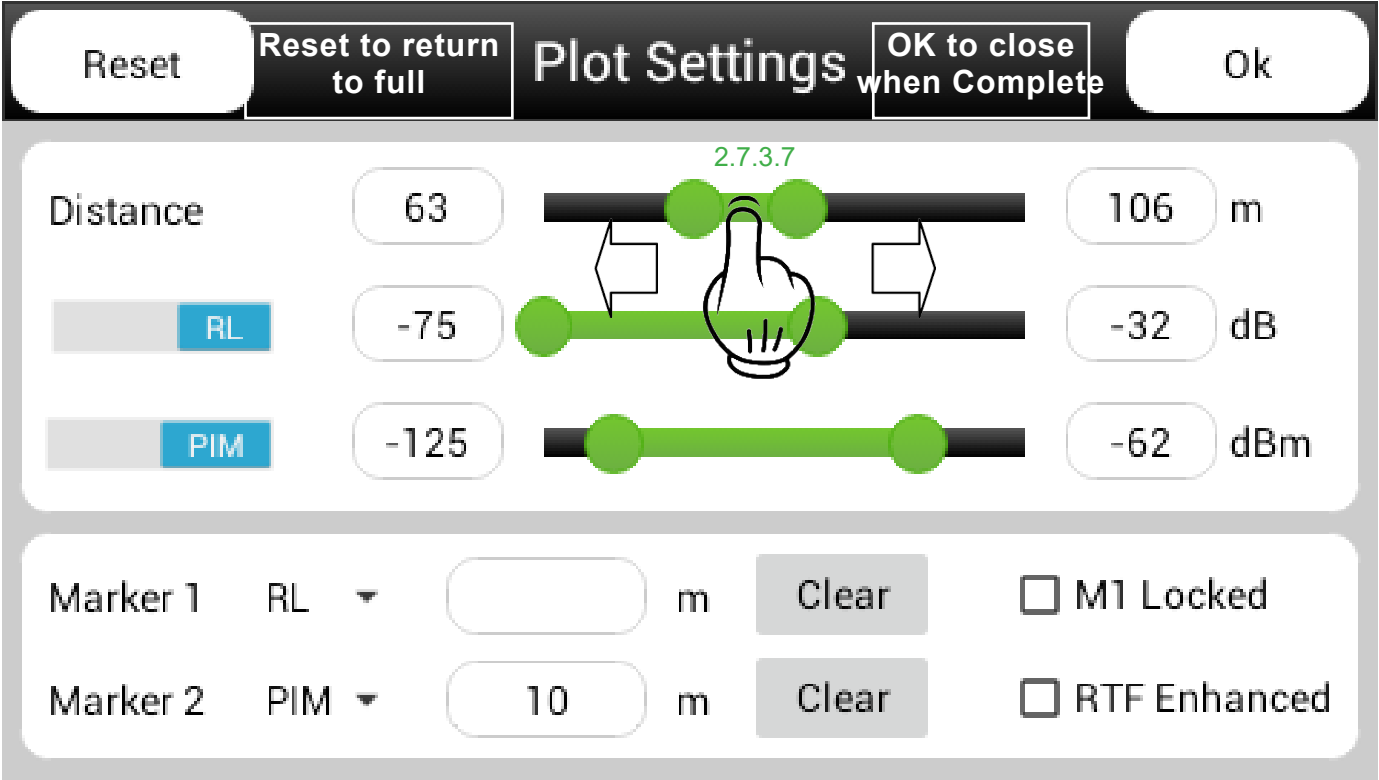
Reset

Reset to return to full

Plot Settings

OK to close when Complete

Ok

2.7.3.7

Distance 63 106 m

RL -75 -32 dB

PIM -125 -62 dBm

Marker 1 RL m Clear M1 Locked

Marker 2 PIM 10 m Clear RTF Enhanced